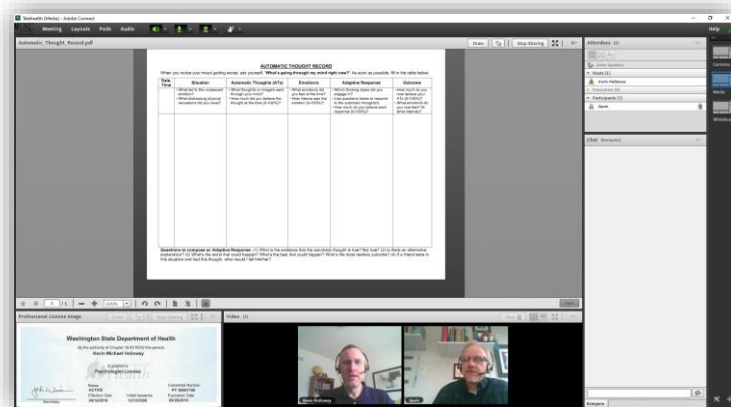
Telehealth (Media) - Adobe Connect

Meeting Layouts Pods Audio

Help

Automatic_Thought_Record.pdf

Draw

Stop Sharing

Attendees (2)

Active Speakers

Hosts (1)

Kevin Holloway

Presenters (0)

Participants (1)

Kevin

Chat (Everyone)

AUTOMATIC THOUGHT RECORD

When you notice your mood getting worse, ask yourself, "What's going through my mind right now?" As soon as possible, fill in the table below.

| Date Time | Situation | Automatic Thought (ATs) | Emotions | Adaptive Response | Outcome |
|---|---|---|---|---|---|
| | • What led to the unpleasant emotion? • What distressing physical sensations did you have? | • What thoughts or images went through your mind? • How much did you believe the thought at the time (0-100%)? | • What emotions did you feel at the time? • How intense was the emotion (0-100%)? | • Which thinking styles did you engage in? • Use questions below to respond to the automatic thought(s). • How much do you believe each response (0-100%)? | • How much do you now believe your ATs (0-100%)? • What emotions do you now feel? At what intensity? |

Questions to compose an Adaptive Response: (1) What is the evidence that the automatic thought is true? Not true? (2) Is there an alternative explanation? (3) What's the worst that could happen? What's the best that could happen? What's the most realistic outcome? (4) If a friend were in this situation and had this thought, what would I tell him/her?

1 /1

100%

Professional License Image

Video (2)

Washington State Department of Health

By the authority of Chapter 18.83 RCW this person

Kevin Michael Holloway

is granted a

Psychologist License

Status ACTIVE
Effective Date 09/18/2018
Initial Issuance 12/13/2008
Credential Number PY 60061190
Expiration Date 09/26/2019

Secretary

Kevin Holloway

Kevin

Everyone